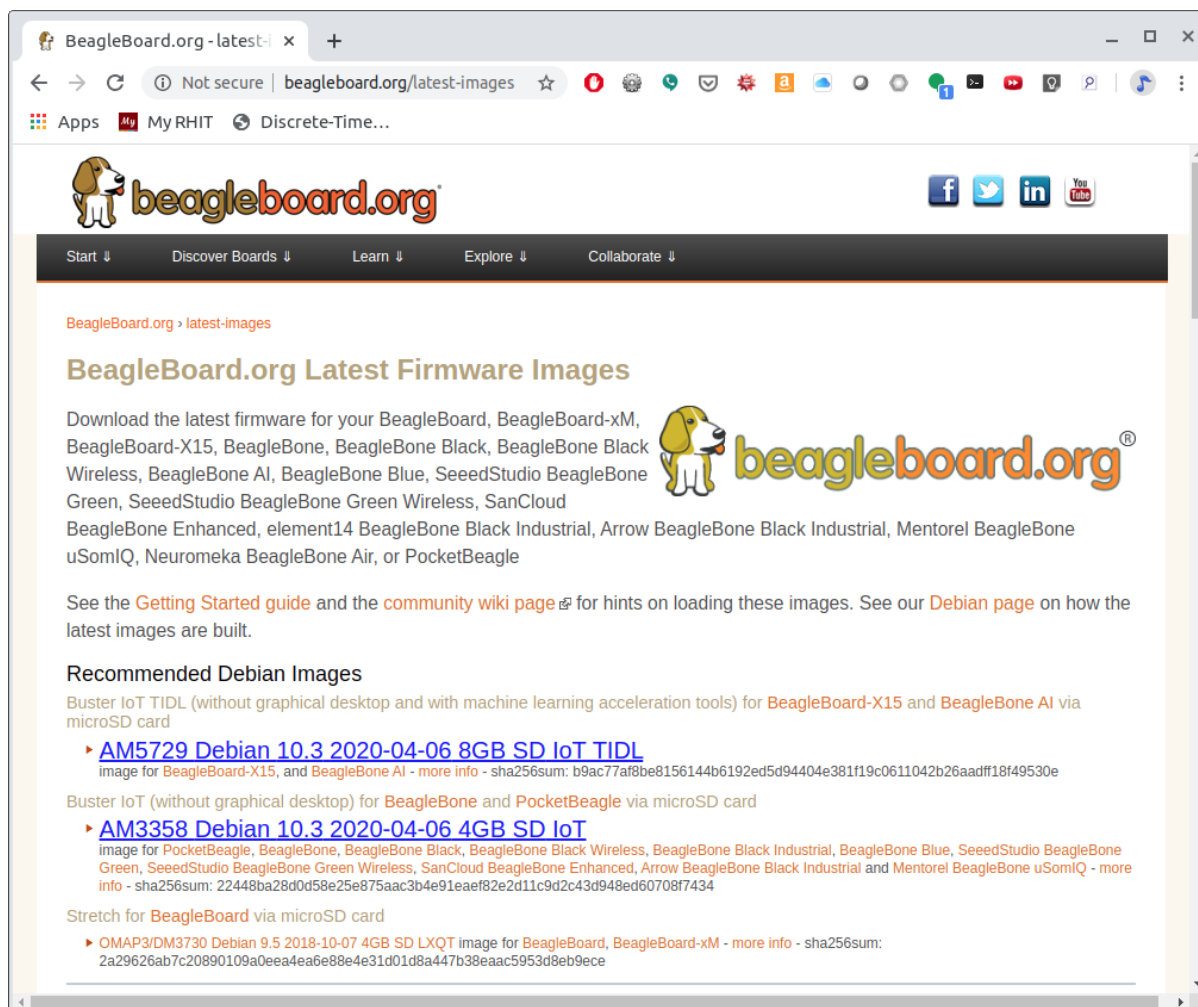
BeagleBoard.org - latest-i ×
Not secure | beagleboard.org/latest-images
Apps My RHIT Discrete-Time...

beagleboard.org

Start ⇓ Discover Boards ⇓ Learn ⇓ Explore ⇓ Collaborate ⇓

BeagleBoard.org › latest-images

BeagleBoard.org Latest Firmware Images

Download the latest firmware for your BeagleBoard, BeagleBoard-xM, BeagleBoard-X15, BeagleBone, BeagleBone Black, BeagleBone Black Wireless, BeagleBone AI, BeagleBone Blue, SeeedStudio BeagleBone Green, SeeedStudio BeagleBone Green Wireless, SanCloud BeagleBone Enhanced, element14 BeagleBone Black Industrial, Arrow BeagleBone Black Industrial, Mentorel BeagleBone uSomIQ, Neuromeka BeagleBone Air, or PocketBeagle

beagleboard.org®

See the Getting Started guide and the community wiki page for hints on loading these images. See our Debian page on how the latest images are built.

Recommended Debian Images

Buster IoT TIDL (without graphical desktop and with machine learning acceleration tools) for BeagleBoard-X15 and BeagleBone AI via microSD card

AM5729 Debian 10.3 2020-04-06 8GB SD IoT TIDL
image for BeagleBoard-X15, and BeagleBone AI - more info - sha256sum: b9ac77af8be8156144b6192ed5d94404e381f19c0611042b26aadff18f49530e

Buster IoT (without graphical desktop) for BeagleBone and PocketBeagle via microSD card

AM3358 Debian 10.3 2020-04-06 4GB SD IoT
image for PocketBeagle, BeagleBone, BeagleBone Black, BeagleBone Black Wireless, BeagleBone Black Industrial, BeagleBone Blue, SeeedStudio BeagleBone Green, SeeedStudio BeagleBone Green Wireless, SanCloud BeagleBone Enhanced, Arrow BeagleBone Black Industrial and Mentorel BeagleBone uSomIQ - more info - sha256sum: 22448ba28d0d58e25e875aac3b4e91eaef82e2d11c9d2c43d948ed60708f7434

Stretch for BeagleBoard via microSD card

OMAP3/DM3730 Debian 9.5 2018-10-07 4GB SD LXQT image for BeagleBoard, BeagleBoard-xM - more info - sha256sum: 2a29626ab7c20890109a0eea4ea6e88e4e31d01d8a447b38eaac5953d8eb9ece